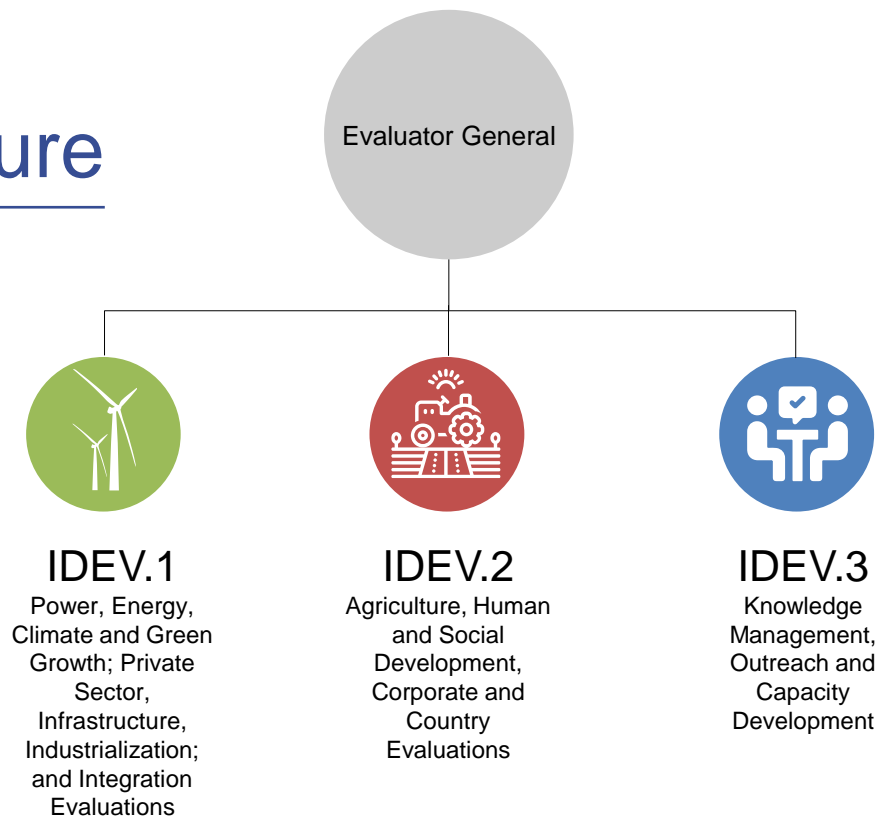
ure

Evaluator General

IDEV.1
Power, Energy, Climate and Green Growth; Private Sector, Infrastructure, Industrialization; and Integration Evaluations

IDEV.2
Agriculture, Human and Social Development, Corporate and Country Evaluations

IDEV.3
Knowledge Management, Outreach and Capacity Development